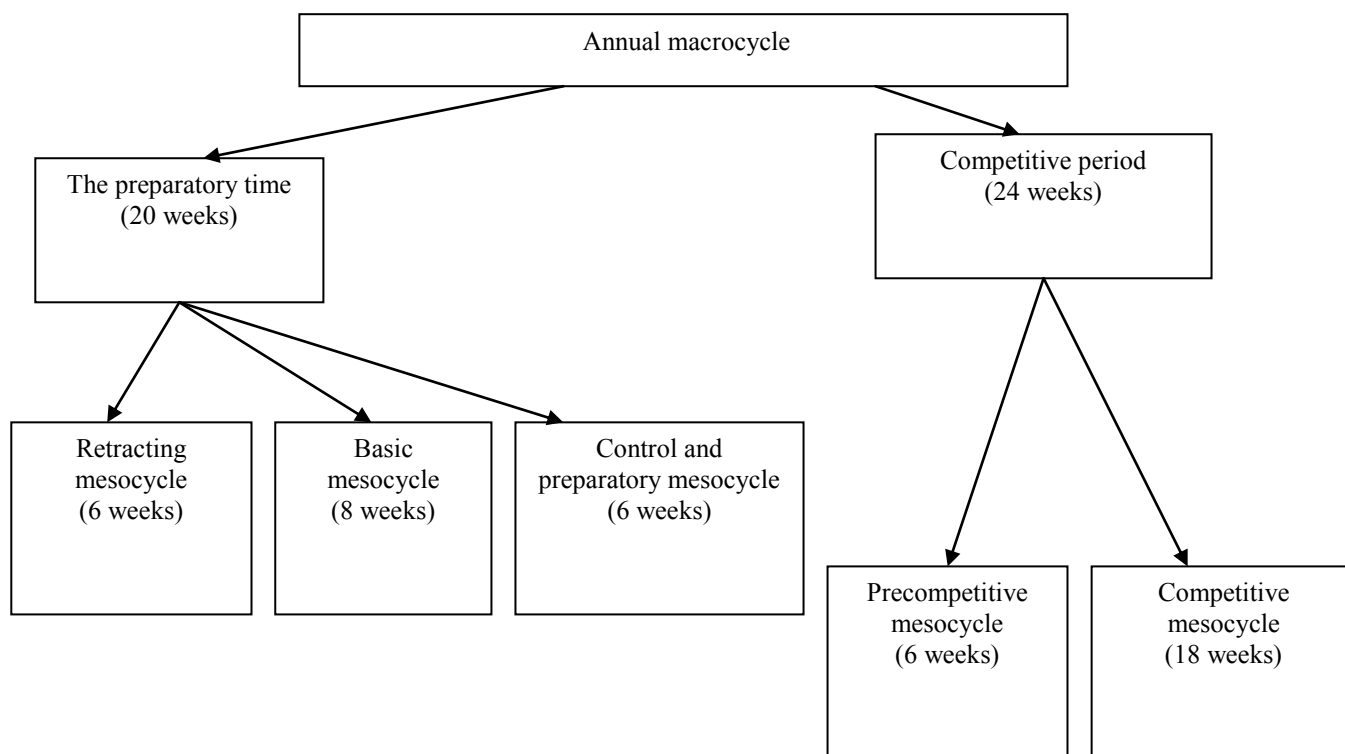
Annual macrocycle

The preparatory time (20 weeks)

Competitive period (24 weeks)

Retracting mesocycle (6 weeks)

Basic mesocycle (8 weeks)

Control and preparatory mesocycle (6 weeks)

Precompetitive mesocycle (6 weeks)

Competitive mesocycle (18 weeks)